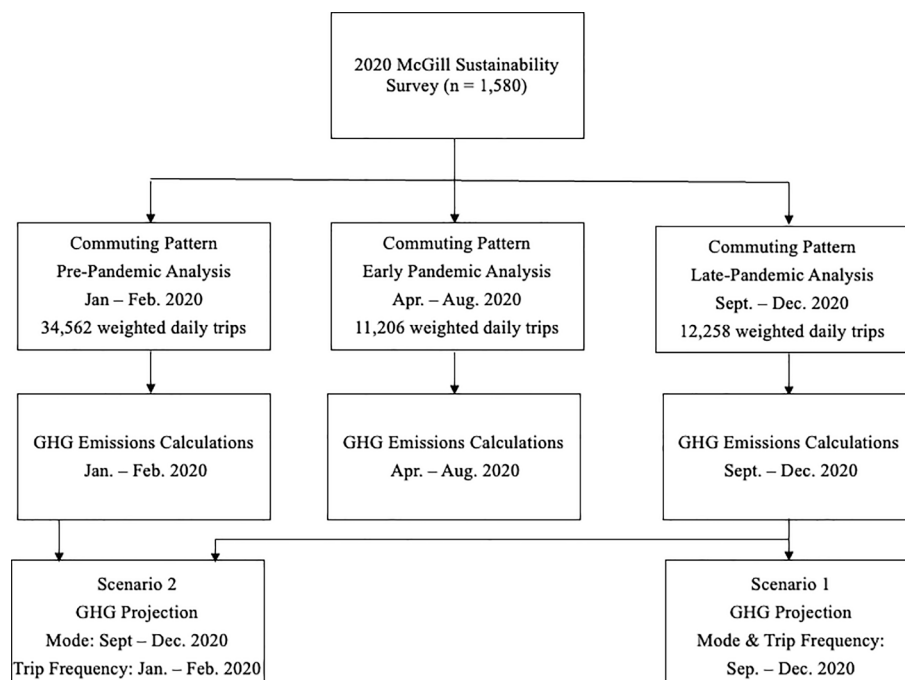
2020 McGill Sustainability Survey (n = 1,580)

Commuting Pattern
Pre-Pandemic Analysis
Jan – Feb. 2020
34,562 weighted daily trips

Commuting Pattern
Early Pandemic Analysis
Apr. – Aug. 2020
11,206 weighted daily trips

Commuting Pattern
Late-Pandemic Analysis
Sept. – Dec. 2020
12,258 weighted daily trips

GHG Emissions Calculations
Jan. – Feb. 2020

GHG Emissions Calculations
Apr. – Aug. 2020

GHG Emissions Calculations
Sept. – Dec. 2020

Scenario 2
GHG Projection
Mode: Sept – Dec. 2020
Trip Frequency: Jan. – Feb. 2020

Scenario 1
GHG Projection
Mode & Trip Frequency:
Sep. – Dec. 2020